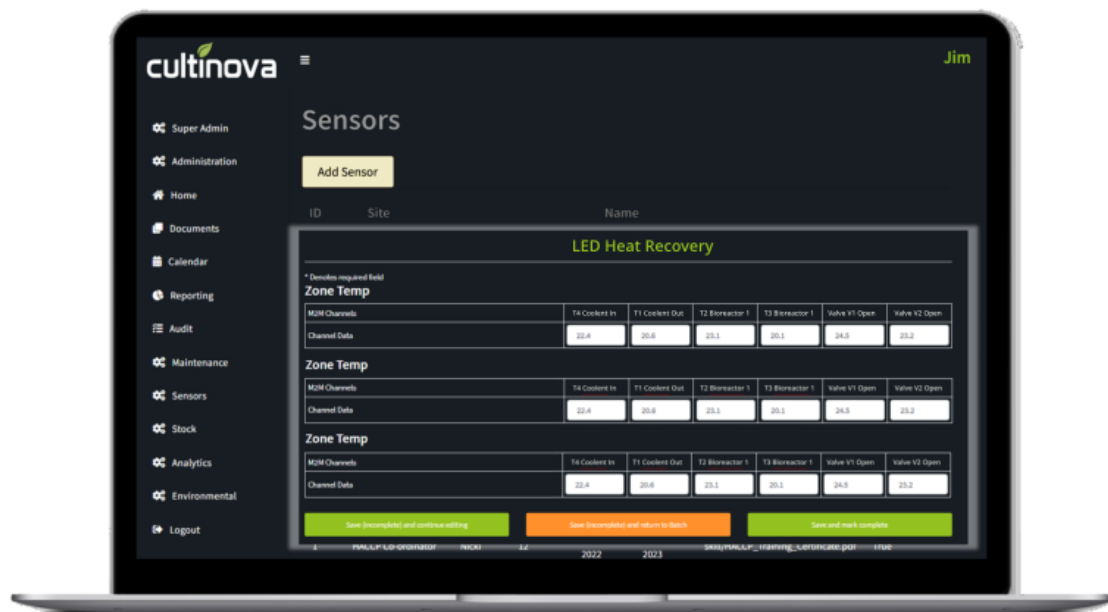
cultinova

Jim

Super Admin
Administration
Home
Documents
Calendar
Reporting
Audit
Maintenance
Sensors
Stock
Analytics
Environmental
Logout

Sensors

Add Sensor

ID Site Name

LED Heat Recovery

* Denotes required field

Zone Temp

| M2M Channels | T4 Coolent In | T1 Coolent Out | T2 Bioreactor 1 | T3 Bioreactor 1 | Valve V1 Open | Valve V2 Open |
|---|---|---|---|---|---|---|
| Channel Data | 22.4 | 20.6 | 23.1 | 20.1 | 24.5 | 23.2 |

Zone Temp

| M2M Channels | T4 Coolent In | T1 Coolent Out | T2 Bioreactor 1 | T3 Bioreactor 1 | Valve V1 Open | Valve V2 Open |
|---|---|---|---|---|---|---|
| Channel Data | 22.4 | 20.6 | 23.1 | 20.1 | 24.5 | 23.2 |

Zone Temp

| M2M Channels | T4 Coolent In | T1 Coolent Out | T2 Bioreactor 1 | T3 Bioreactor 1 | Valve V1 Open | Valve V2 Open |
|---|---|---|---|---|---|---|
| Channel Data | 22.4 | 20.6 | 23.1 | 20.1 | 24.5 | 23.2 |

Save (incomplete) and continue editing
Save (incomplete) and return to Batch
Save and mark complete

1 HACCP Co-ordinator Nicki 12 2022 2023 skill/HACCP_Training_Certificate.pdf True